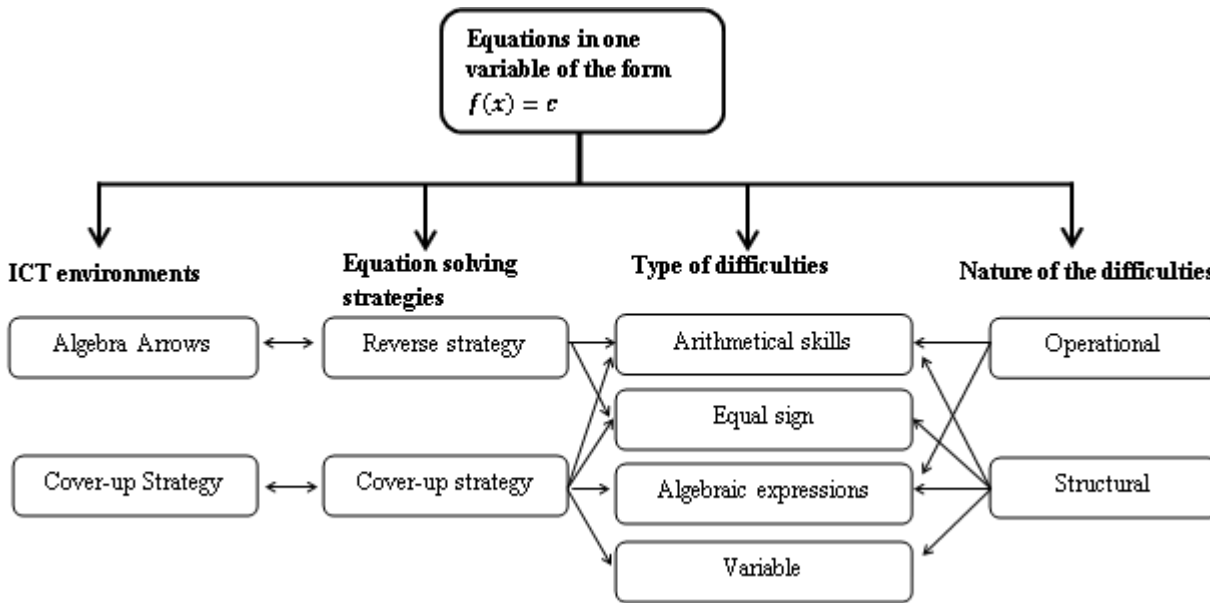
Equations in one variable of the form $f(x) = c$

ICT environments

Equation solving strategies

Type of difficulties

Nature of the difficulties

Algebra Arrows

Reverse strategy

Arithmetical skills

Operational

Equal sign

Cover-up Strategy

Cover-up strategy

Algebraic expressions

Structural

Variable